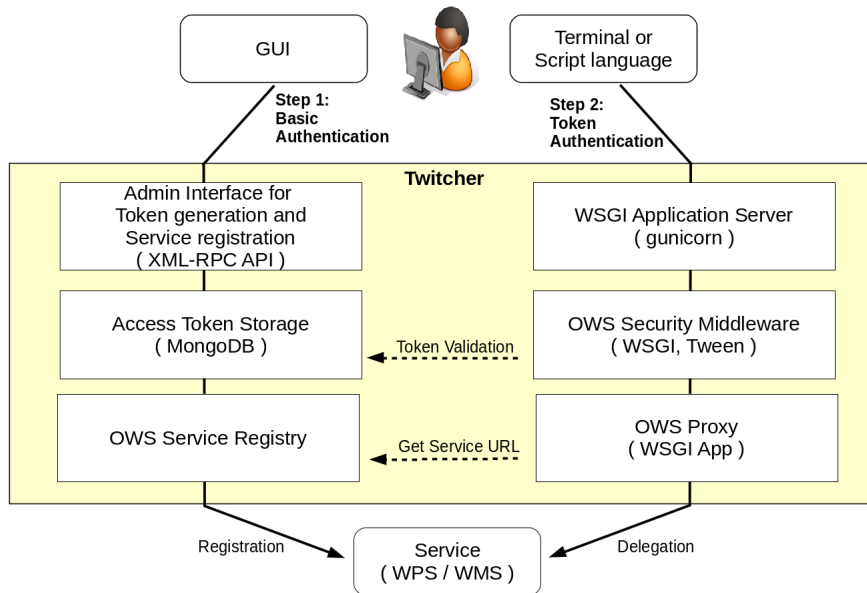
GUI

Terminal or Script language

Step 1: Basic Authentication

Step 2: Token Authentication

Twitcher

Admin Interface for Token generation and Service registration ( XML-RPC API )

WSGI Application Server ( gunicorn )

Access Token Storage ( MongoDB )

Token Validation

OWS Security Middleware ( WSGI, Tween )

OWS Service Registry

Get Service URL

OWS Proxy ( WSGI App )

Registration

Service ( WPS / WMS )

Delegation